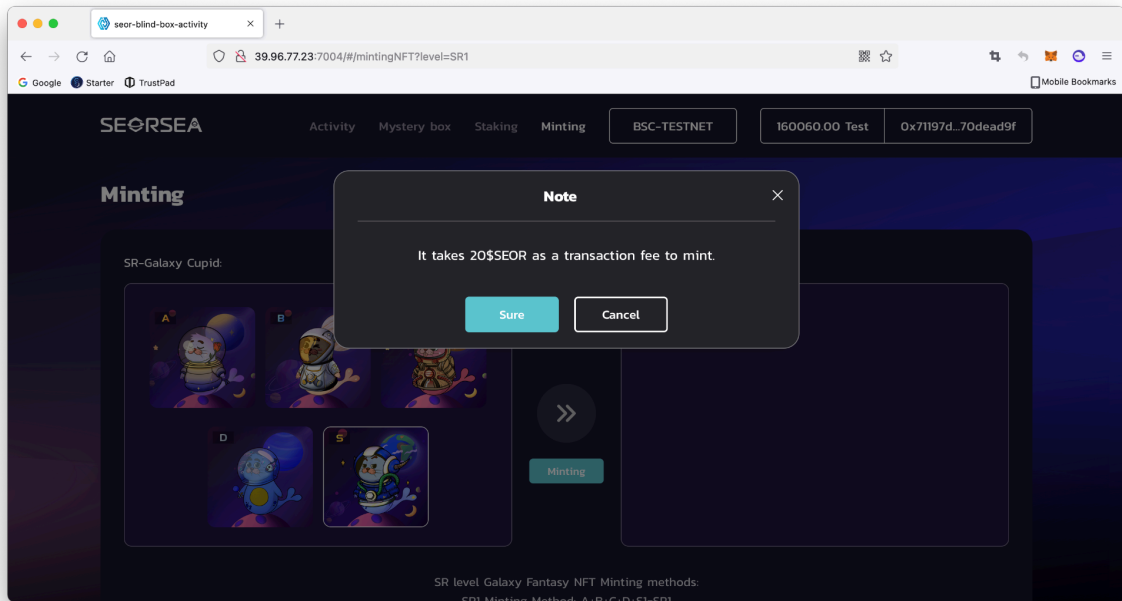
seor-blind-box-activity ×
+
39.96.77.23:7004/#/mintingNFT?level=SR1
Google Starter TrustPad
Mobile Bookmarks

SEORSEA
Activity Mystery box Staking Minting
BSC-TESTNET
160060.00 Test
0x71197d...70dead9f

Minting

SR-Galaxy Cupid:

A B D S

Minting

Note
It takes 20$SEOR as a transaction fee to mint.
Sure Cancel

SR level Galaxy Fantasy NFT Minting methods:
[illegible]